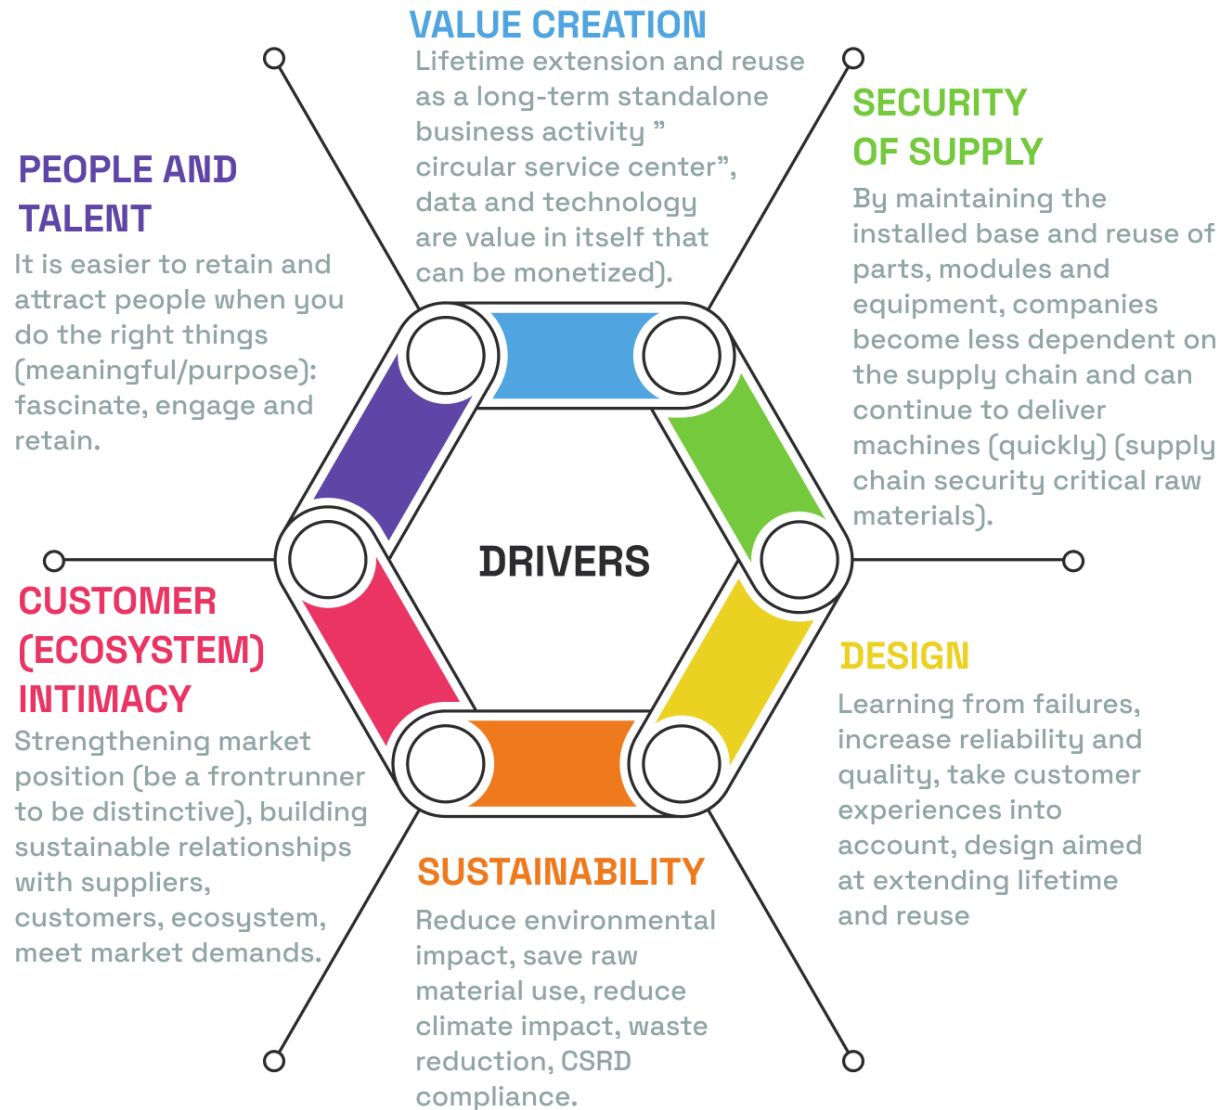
VALUE CREATION
Lifetime extension and reuse as a long-term standalone business activity " circular service center", data and technology are value in itself that can be monetized).

PEOPLE AND TALENT
It is easier to retain and attract people when you do the right things (meaningful/purpose): fascinate, engage and retain.

SECURITY OF SUPPLY
By maintaining the installed base and reuse of parts, modules and equipment, companies become less dependent on the supply chain and can continue to deliver machines (quickly) (supply chain security critical raw materials).

DRIVERS

CUSTOMER (ECOSYSTEM) INTIMACY
Strengthening market position (be a frontrunner to be distinctive), building sustainable relationships with suppliers, customers, ecosystem, meet market demands.

DESIGN
Learning from failures, increase reliability and quality, take customer experiences into account, design aimed at extending lifetime and reuse

SUSTAINABILITY
Reduce environmental impact, save raw material use, reduce climate impact, waste reduction, CSRD compliance.